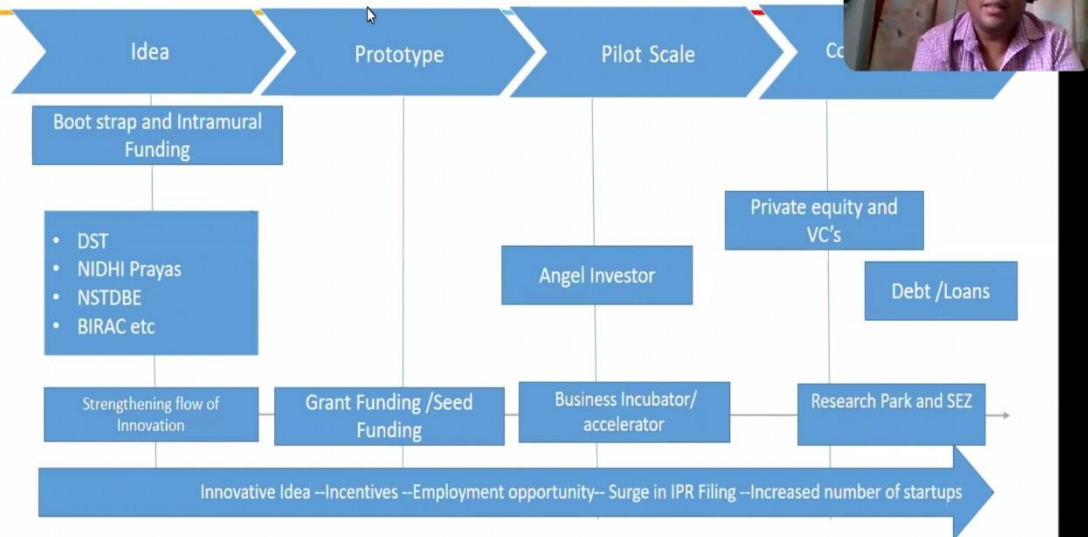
Idea

Prototype

Pilot Scale

Co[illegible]

Boot strap and Intramural Funding

- DST
- NIDHI Prayas
- NSTDBE
- BIRAC etc

Angel Investor

Private equity and VC's

Debt /Loans

Strengthening flow of Innovation

Grant Funding /Seed Funding

Business Incubator/ accelerator

Research Park and SEZ

Innovative Idea --Incentives --Employment opportunity-- Surge in IPR Filing --Increased number of startups